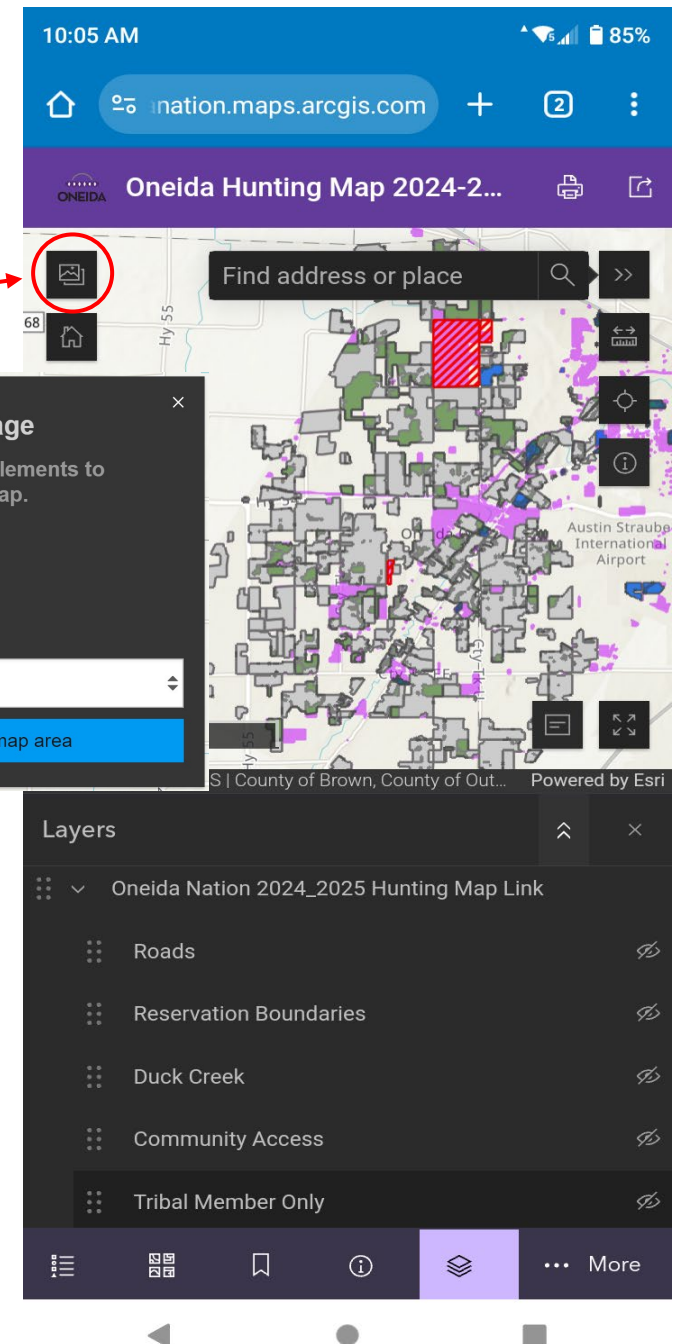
10:05 AM
85%

nation.maps.arcgis.com

2

ONEIDA

Oneida Hunting Map 2024-2...

Find address or place

68

Hy 55

ge

lements to
ap.

map area

Austin Straube
International
Airport

S | County of Brown, County of Out...

Powered by Esri

Layers

Oneida Nation 2024_2025 Hunting Map Link

Roads

Reservation Boundaries

Duck Creek

Community Access

Tribal Member Only

More